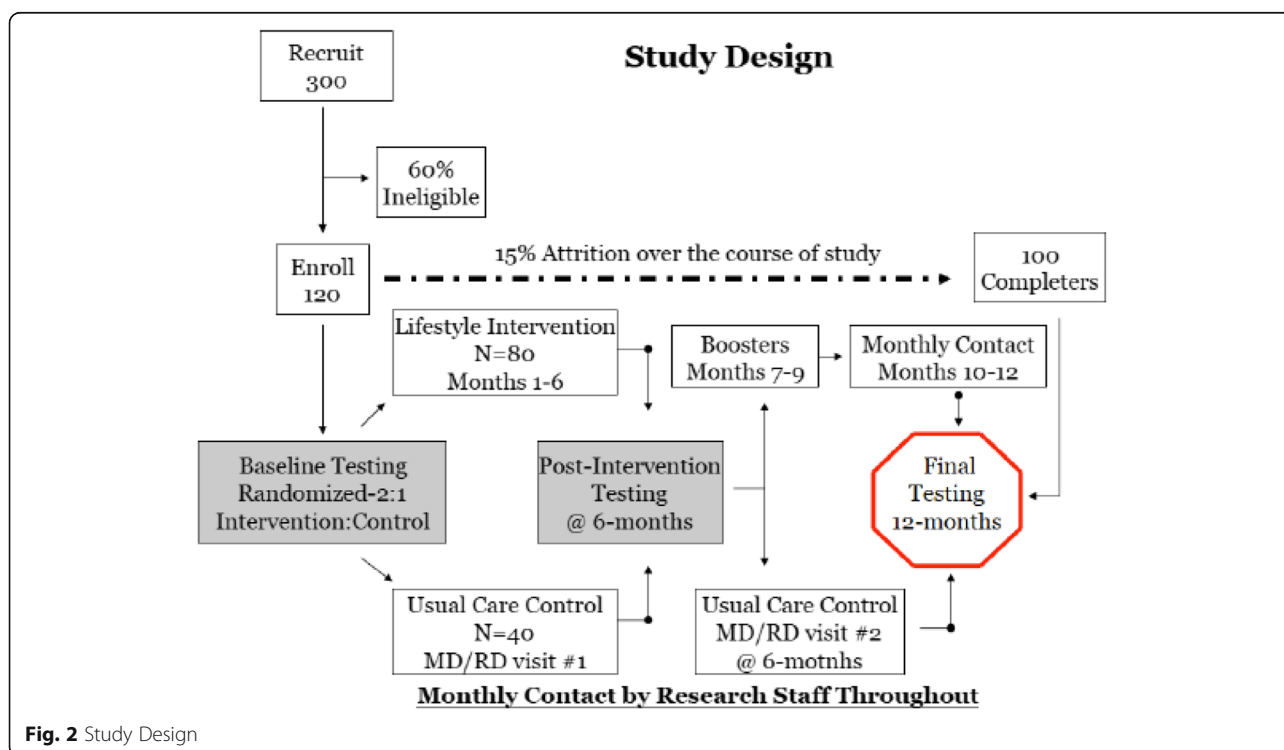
Study Design

Recruit
300

60%
Ineligible

Enroll
120

15% Attrition over the course of study

100
Completers

Lifestyle Intervention
N=80
Months 1-6

Boosters
Months 7-9

Monthly Contact
Months 10-12

Baseline Testing
Randomized-2:1
Intervention:Control

Post-Intervention
Testing
@ 6-months

Final
Testing
12-months

Usual Care Control
N=40
MD/RD visit #1

Usual Care Control
MD/RD visit #2
@ 6-motnhs

Monthly Contact by Research Staff Throughout

Fig. 2 Study Design